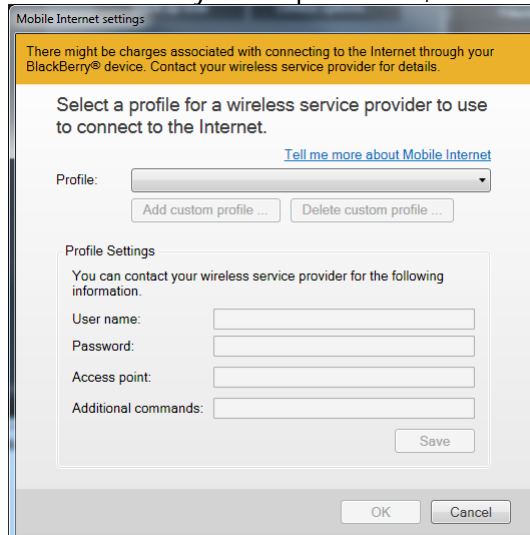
Mobile Internet settings

There might be charges associated with connecting to the Internet through your BlackBerry® device. Contact your wireless service provider for details.

Select a profile for a wireless service provider to use to connect to the Internet.

Tell me more about Mobile Internet

Profile:

Add custom profile ...

Delete custom profile ...

Profile Settings

You can contact your wireless service provider for the following information.

User name:

Password:

Access point:

Additional commands:

Save

OK

Cancel